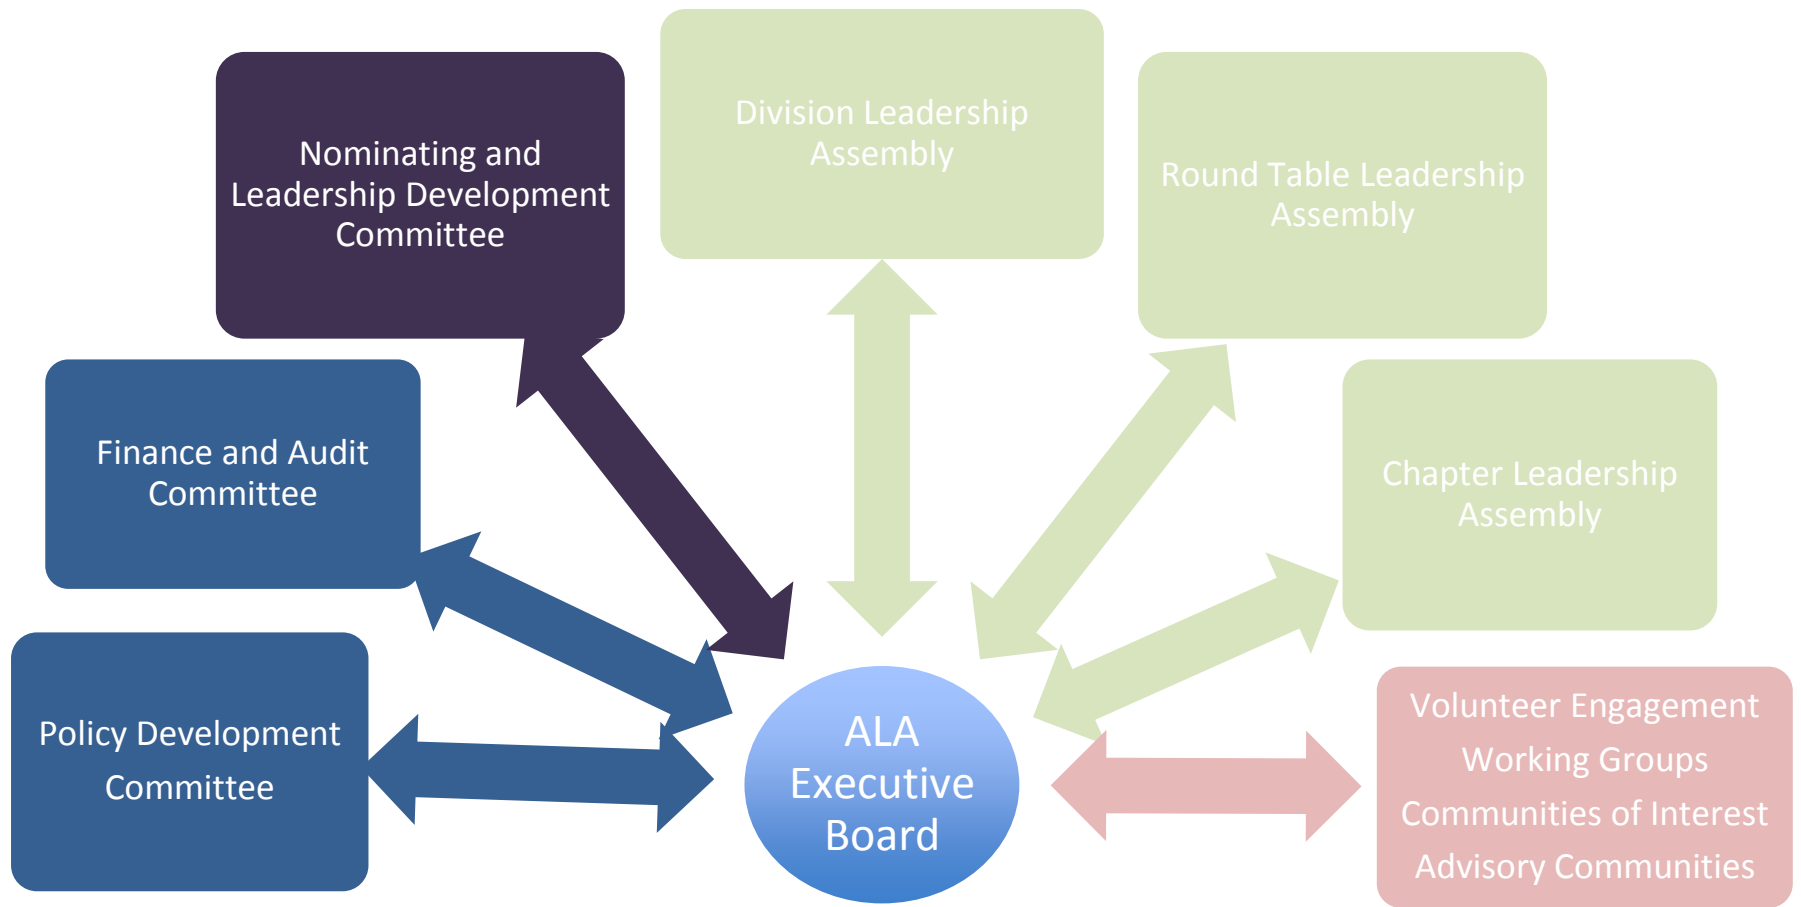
Nominating and Leadership Development Committee

Division Leadership Assembly

Round Table Leadership Assembly

Finance and Audit Committee

Chapter Leadership Assembly

Policy Development Committee

ALA Executive Board

Volunteer Engagement
Working Groups
Communities of Interest
Advisory Communities